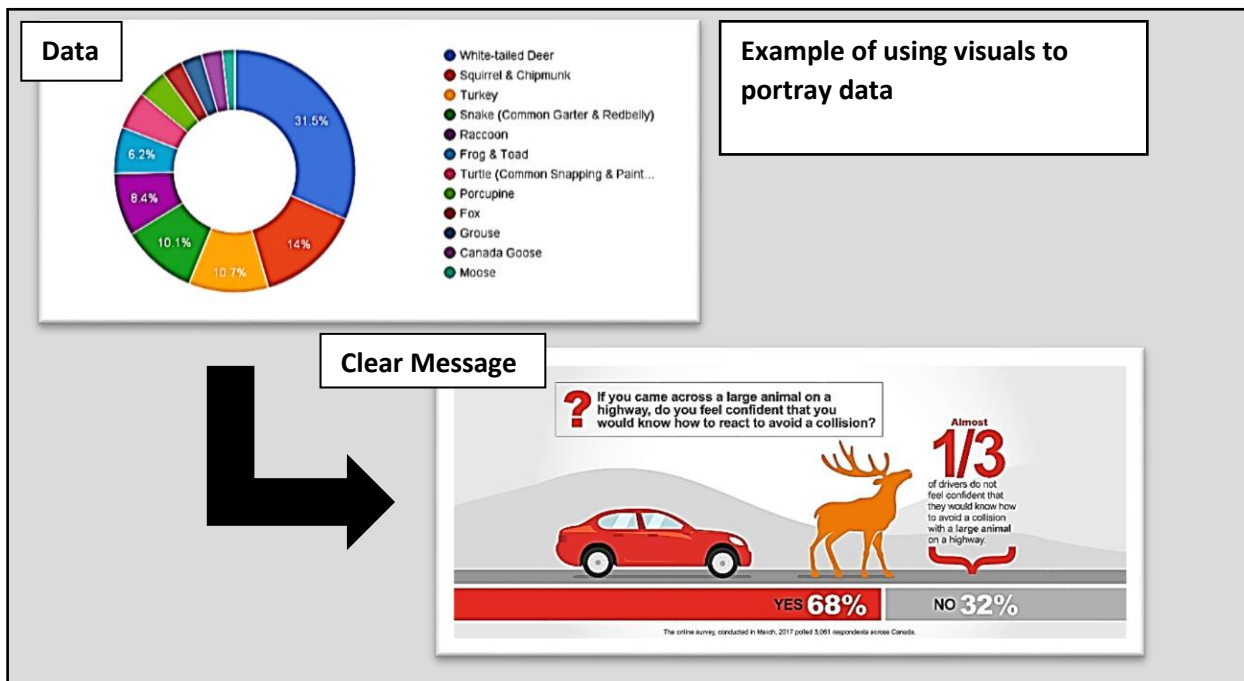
Data

31.5%

14%

10.7%

10.1%

8.4%

6.2%

White-tailed Deer
Squirrel & Chipmunk
Turkey
Snake (Common Garter & Redbelly)
Raccoon
Frog & Toad
Turtle (Common Snapping & Paint...
Porcupine
Fox
Grouse
Canada Goose
Moose

Example of using visuals to portray data

Clear Message

?

If you came across a large animal on a highway, do you feel confident that you would know how to react to avoid a collision?

Almost
1/3
of drivers do not feel confident that they would know how to avoid a collision with a large animal on a highway.

YES 68%

NO 32%

The online survey, conducted in March, 2017 polled 3,061 respondents across Canada.